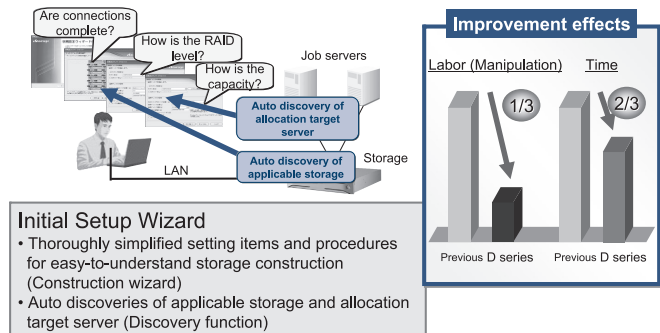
Are connections complete?

How is the RAID level?

How is the capacity?

Job servers

Auto discovery of allocation target server

Auto discovery of applicable storage

Storage

LAN

Improvement effects

Labor (Manipulation)

Time

1/3

2/3

Previous D series

Previous D series

Initial Setup Wizard

• Thoroughly simplified setting items and procedures for easy-to-understand storage construction (Construction wizard)

• Auto discoveries of applicable storage and allocation target server (Discovery function)